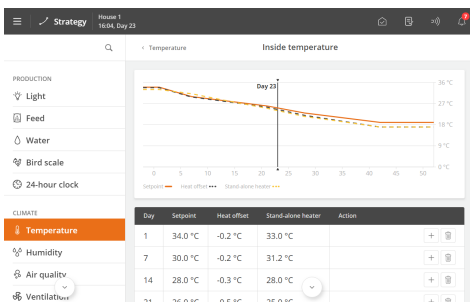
Strategy House 1 16:04, Day 23

7

PRODUCTION
Light
Feed
Water
Bird scale
24-hour clock

CLIMATE
Temperature
Humidity
Air quality
Ventilation

‹ Temperature

Inside temperature

Day 23

36 °C
27 °C
18 °C
9 °C
0 °C

0 5 10 15 20 25 30 35 40 45 50

Setpoint Heat offset Stand-alone heater

| Day | Setpoint | Heat offset | Stand-alone heater | Action |
|---|---|---|---|---|
| 1 | 34.0 °C | -0.2 °C | 33.0 °C | |
| 7 | 30.0 °C | -0.2 °C | 31.2 °C | |
| 14 | 28.0 °C | -0.3 °C | 28.0 °C | |
| 21 | 26.0 °C | -0.5 °C | 25.0 °C | |